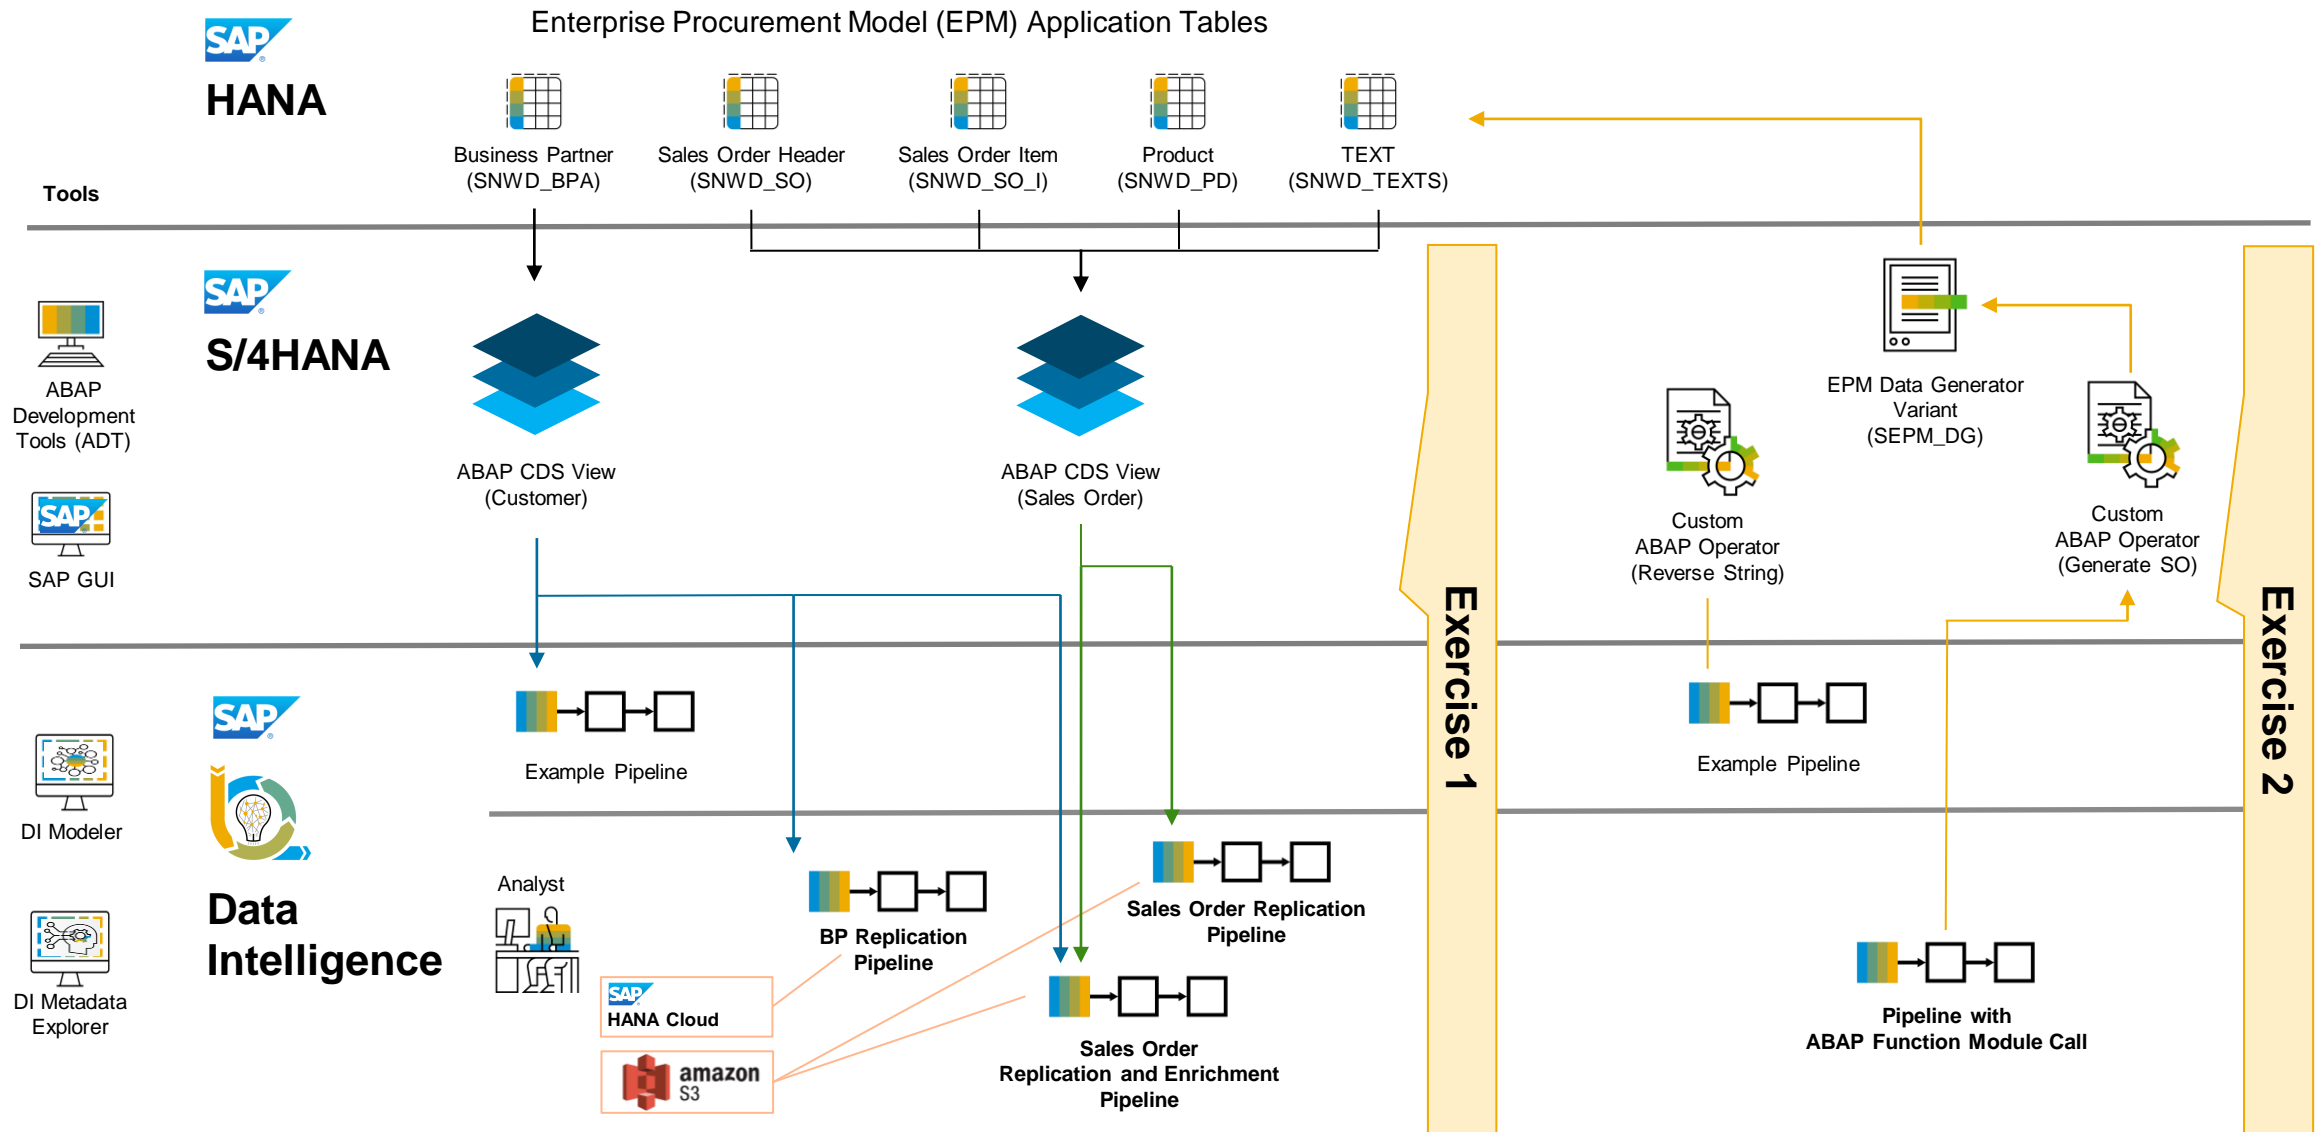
SAP
HANA

Enterprise Procurement Model (EPM) Application Tables

Business Partner (SNWD_BPA)

Sales Order Header (SNWD_SO)

Sales Order Item (SNWD_SO_I)

Product (SNWD_PD)

TEXT (SNWD_TEXTS)

Tools

SAP
S/4HANA

ABAP Development Tools (ADT)

SAP GUI

ABAP CDS View (Customer)

ABAP CDS View (Sales Order)

EPM Data Generator Variant (SEPM_DG)

Custom ABAP Operator (Reverse String)

Custom ABAP Operator (Generate SO)

Exercise 1

Exercise 2

SAP

Data Intelligence

DI Modeler

DI Metadata Explorer

Example Pipeline

Example Pipeline

Analyst

BP Replication Pipeline

Sales Order Replication Pipeline

SAP HANA Cloud

amazon S3

Sales Order Replication and Enrichment Pipeline

Pipeline with ABAP Function Module Call